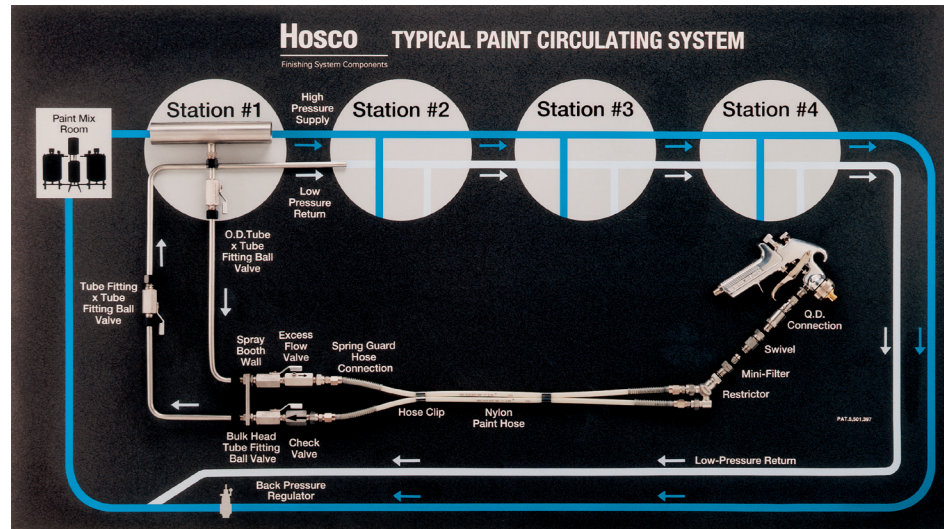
Hosco
Finishing System Components

TYPICAL PAINT CIRCULATING SYSTEM

Paint Mix Room

Station #1

High Pressure Supply

Low Pressure Return

Station #2

Station #3

Station #4

O.D.Tube x Tube Fitting Ball Valve

Tube Fitting x Tube Fitting Ball Valve

Spray Booth Wall

Excess Flow Valve

Spring Guard Hose Connection

Q.D. Connection

Swivel

Mini-Filter

Restrictor

Hose Clip

Nylon Paint Hose

PAT.5,501,397

Bulk Head Tube Fitting Ball Valve

Check Valve

Low-Pressure Return

Back Pressure Regulator